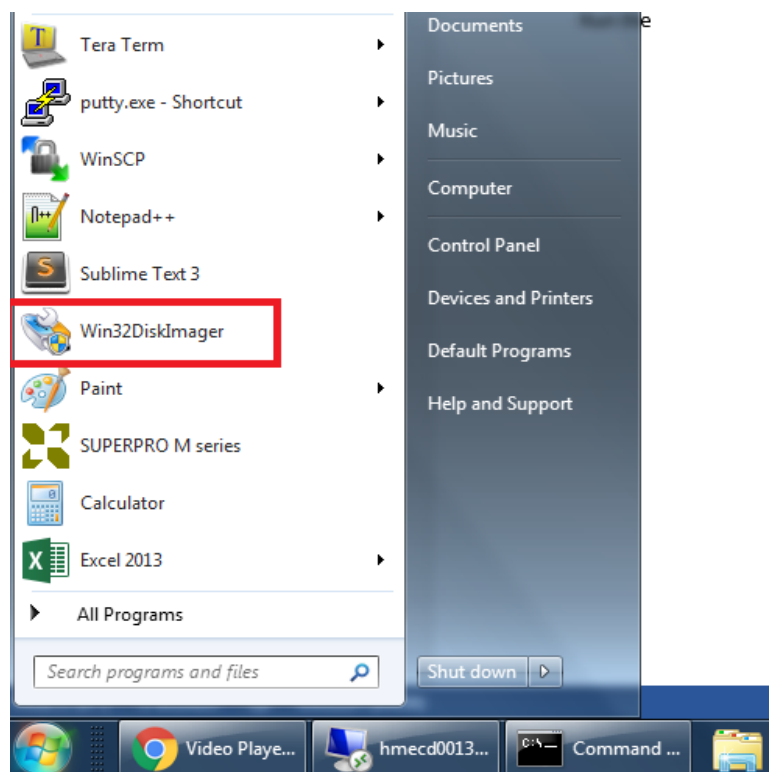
Tera Term
putty.exe - Shortcut
WinSCP
Notepad++
Sublime Text 3
Win32DiskImager
Paint
SUPERPRO M series
Calculator
Excel 2013
All Programs
Search programs and files

Documents
Pictures
Music
Computer
Control Panel
Devices and Printers
Default Programs
Help and Support
Shut down

Video Playe...
hmecd0013...
Command ...